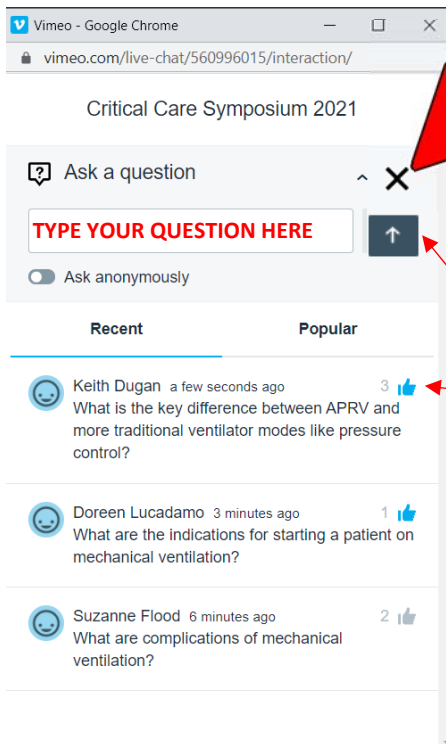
Vimeo - Google Chrome

vimeo.com/live-chat/560996015/interaction/

Critical Care Symposium 2021

Ask a question

TYPE YOUR QUESTION HERE

Ask anonymously

Recent

Popular

Keith Dugan a few seconds ago
3
What is the key difference between APRV and more traditional ventilator modes like pressure control?

Doreen Lucadamo 3 minutes ago
1
What are the indications for starting a patient on mechanical ventilation?

Suzanne Flood 6 minutes ago
2
What are complications of mechanical ventilation?